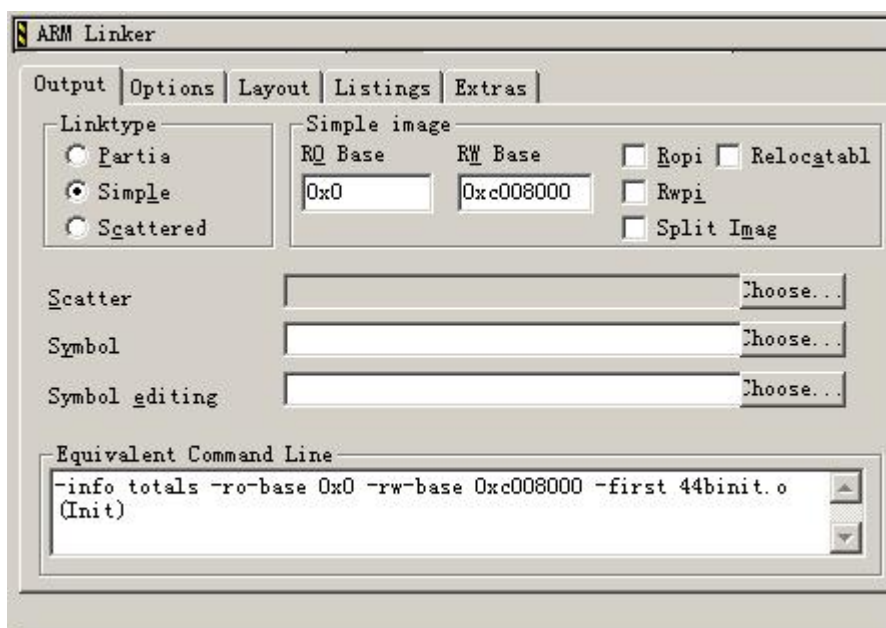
ARM Linker

Output | Options | Layout | Listings | Extras

Linktype
Partia
Simple
Scattered

Simple image
RO Base
0x0
RW Base
0xc008000
Ropi
Relocatabl
Rwpi
Split Imag

Scatter
Choose...
Symbol
Choose...
Symbol editing
Choose...

Equivalent Command Line
-info totals -ro-base 0x0 -rw-base 0xc008000 -first 44binit.o (Init)